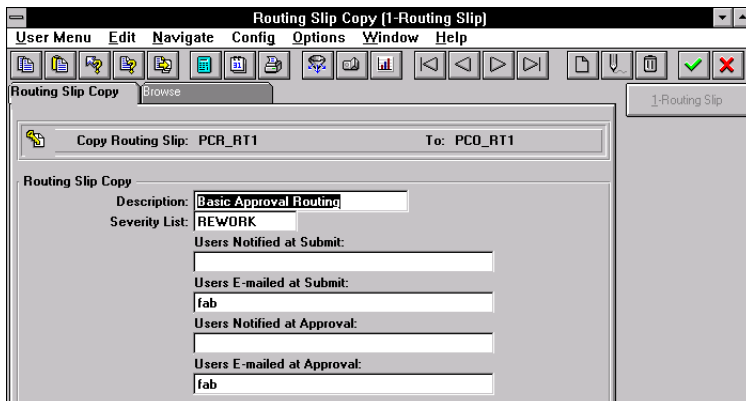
Routing Slip Copy (1-Routing Slip)

User Menu Edit Navigate Config Options Window Help

Routing Slip Copy Browse

1-Routing Slip

Copy Routing Slip: PCR_RT1 To: PCO_RT1

Routing Slip Copy

Description: Basic Approval Routing

Severity List: REWORK

Users Notified at Submit:

Users E-mailed at Submit:

fab

Users Notified at Approval:

Users E-mailed at Approval:

fab